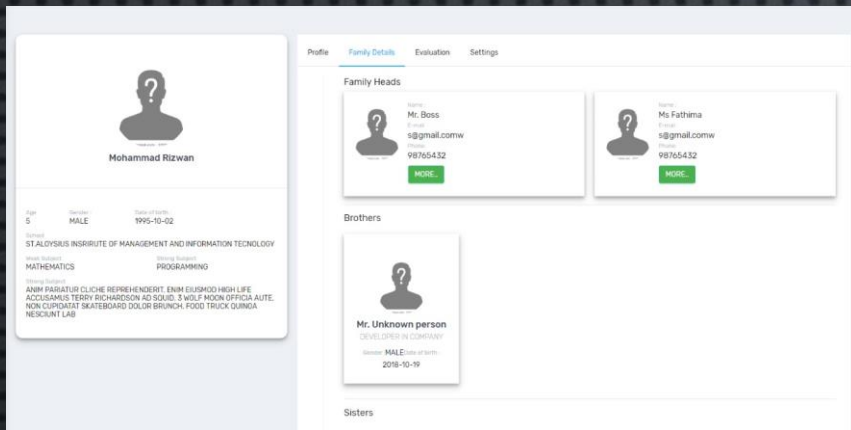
Mohammad Rizwan

Age
5

Gender
MALE

Date of birth
1995-10-02

School
ST.ALOYSIUS INSRIRUTE OF MANAGEMENT AND INFORMATION TECNOLOGY

Weak Subject
MATHEMATICS

Strong Subject
PROGRAMMING

Strong Subject
ANIM PARIATUR CLICHE REPREHENDERIT. ENIM EIUSMOD HIGH LIFE ACCUSAMUS TERRY RICHARDSON AD SQUID. 3 WOLF MOON OFFICIA AUTE, NON CUPIDATAT SKATEBOARD DOLOR BRUNCH. FOOD TRUCK QUINOA NESCIUNT LAB

Profile Family Details Evaluation Settings

Family Heads

Name
Mr. Boss
E-mail
s@gmail.comw
Phone
98765432
MORE..

Name
Ms Fathima
E-mail
s@gmail.comw
Phone
98765432
MORE..

Brothers

Mr. Unknown person
DEVELOPER IN COMPANY
Gender MALE Date of birth
2018-10-19

Sisters